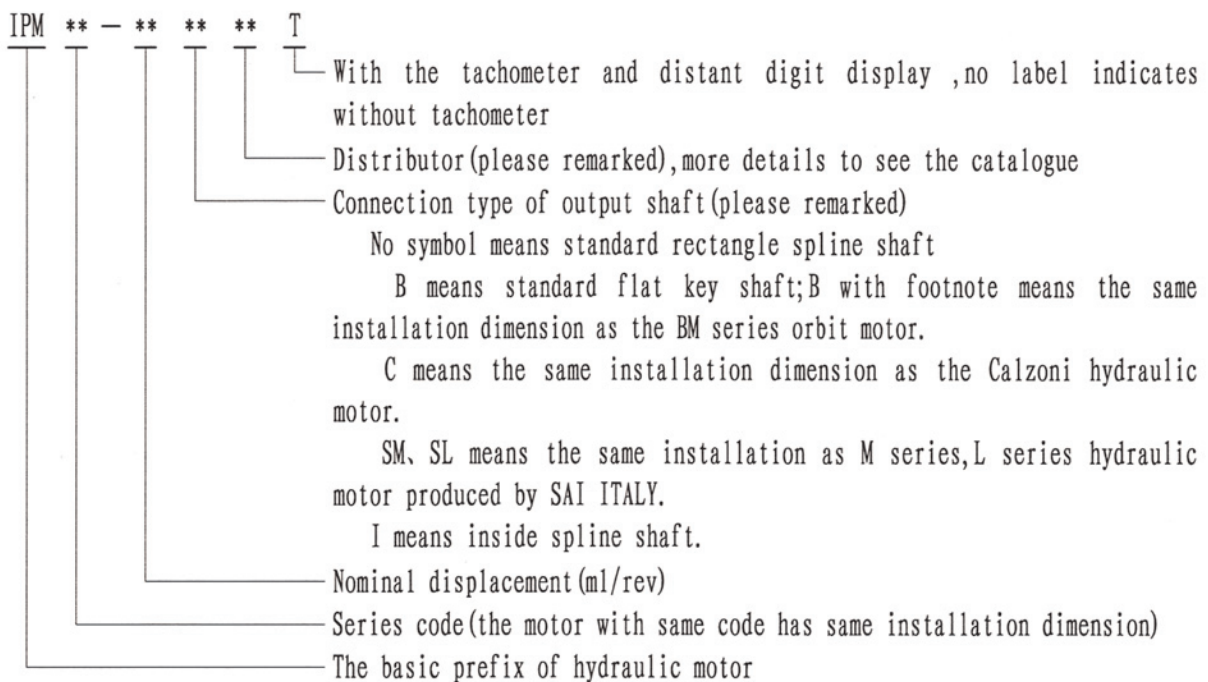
IPM ** — ** ** ** T

With the tachometer and distant digit display ,no label indicates without tachometer

Distributor(please remarked),more details to see the catalogue

Connection type of output shaft(please remarked)

No symbol means standard rectangle spline shaft

B means standard flat key shaft;B with footnote means the same installation dimension as the BM series orbit motor.

C means the same installation dimension as the Calzoni hydraulic motor.

SM、SL means the same installation as M series,L series hydraulic motor produced by SAI ITALY.

I means inside spline shaft.

Nominal displacement(ml/rev)

Series code(the motor with same code has same installation dimension)

The basic prefix of hydraulic motor